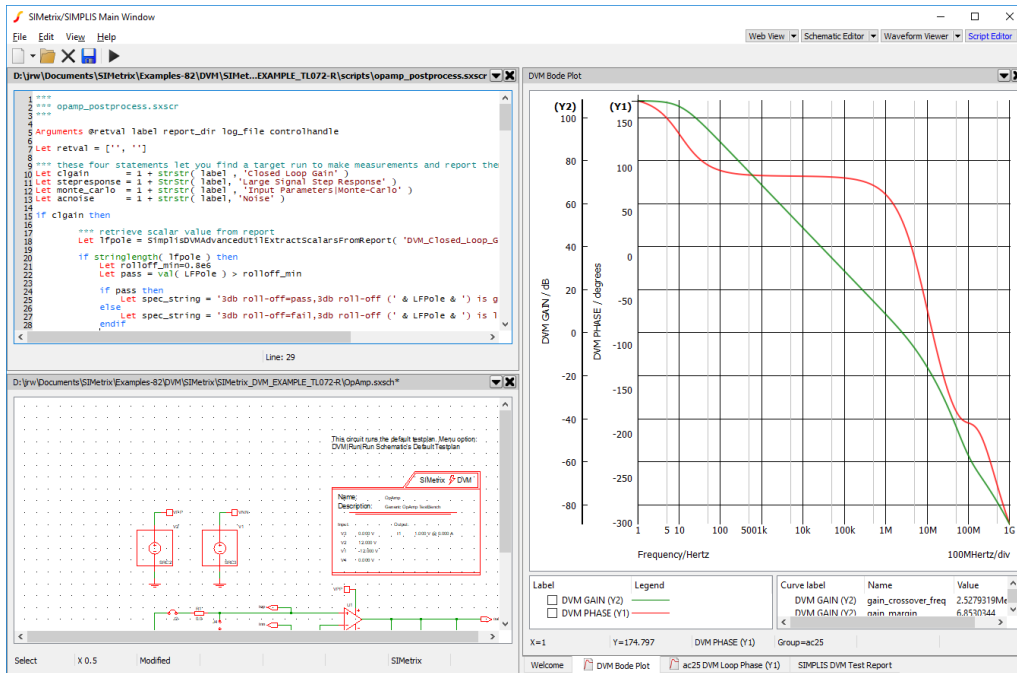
SIMetrix/SIMPLIS Main Window

File Edit View Help

Web View Schematic Editor Waveform Viewer Script Editor

D:\jrw\Documents\SIMetrix\Examples-82\DVM\SIMet...EXAMPLE_TL072-R\scripts\opamp_postprocess.sxscr

1 ***
2 *** opamp_postprocess.sxscr
3 ***
4
5 Arguments @retval label report_dir log_file controlhandle
6
7 Let retval = ['', '']
8
9 *** these four statements let you find a target run to make measurements and report the
10 Let clgain = 1 + strstr( label , 'Closed Loop Gain' )
11 Let stepresponse = 1 + StrStr( label, 'Large Signal Step Response' )
12 Let monte_carlo = 1 + strstr( label , 'Input Parameters|Monte-Carlo' )
13 Let acnoise = 1 + strstr( label, 'Noise' )
14
15 if clgain then
16
17 *** retrieve scalar value from report
18 Let lfpole = SimplisDVMAdvancedUtilExtractScalarsFromReport( 'DVM_Closed_Loop_G
19
20 if stringlength( lfpole ) then
21 Let rolloff_min=0.8e6
22 Let pass = val( LFPole ) > rolloff_min
23
24 if pass then
25 Let spec_string = '3db roll-off=pass,3db roll-off (' & LFPole & ') is g
26 else
27 Let spec_string = '3db roll-off=fail,3db roll-off (' & LFPole & ') is l
28 endif

Line: 29

D:\jrw\Documents\SIMetrix\Examples-82\DVM\SIMetrix\SIMetrix_DVM_EXAMPLE_TL072-R\OpAmp.sxsch*

This circuit runs the default testplan. Menu option: DVM|Run|Run Schematic's Default Testplan

SIMetrix DVM
Name: OpAmp
Description: Generic OpAmp Testbench

Select X 0.5 Modified SIMetrix

DVM Bode Plot

(Y2) (Y1)
100 150
80 100
60 50
40 0
20 -50
0 -100
-20 -150
-40 -200
-60 -250
-80 -300
1 5 10 100 5001k 10k 100k 1M 10M 100M 1G

DVM GAIN / dB
DVM PHASE / degrees

Frequency/Hertz 100MHertz/div

| Label | Legend |
|---|---|
| DVM GAIN (Y2) | |
| DVM PHASE (Y1) | |

| Curve label | Name | Value |
|---|---|---|
| DVM GAIN (Y2) | gain_crossover_freq | 2.5279319Me |
| DVM GAIN (Y2) | gain_margin | 6.8530344 |

X=1 Y=174.797 DVM PHASE (Y1) Group=ac25

Welcome | DVM Bode Plot | ac25 DVM Loop Phase (Y1) | SIMPLIS DVM Test Report